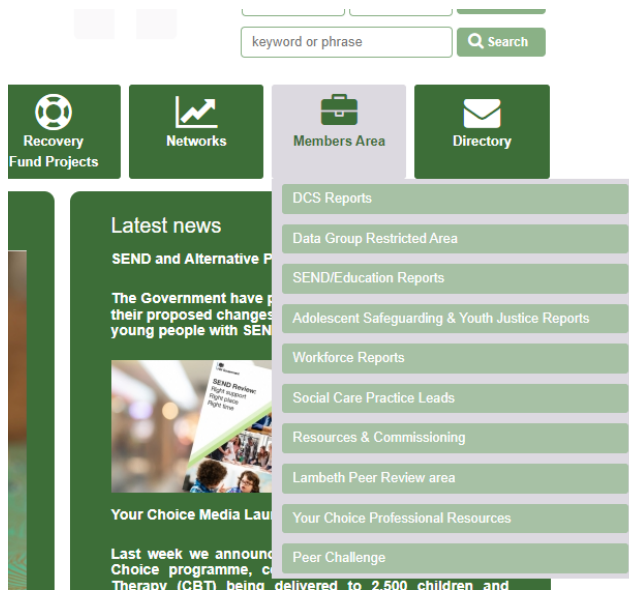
keyword or phrase

Search

Recovery Fund Projects

Networks

Members Area

Directory

DCS Reports

Data Group Restricted Area

SEND/Education Reports

Adolescent Safeguarding & Youth Justice Reports

Workforce Reports

Social Care Practice Leads

Resources & Commissioning

Lambeth Peer Review area

Your Choice Professional Resources

Peer Challenge

Latest news

SEND and Alternative P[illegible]

The Government have p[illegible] their proposed changes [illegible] young people with SEN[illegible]

SEND Review: Right support Right place Right time

Your Choice Media Lau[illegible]

Last week we announ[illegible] Choice programme, c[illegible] Therapy (CBT) being delivered to 2,500 children and